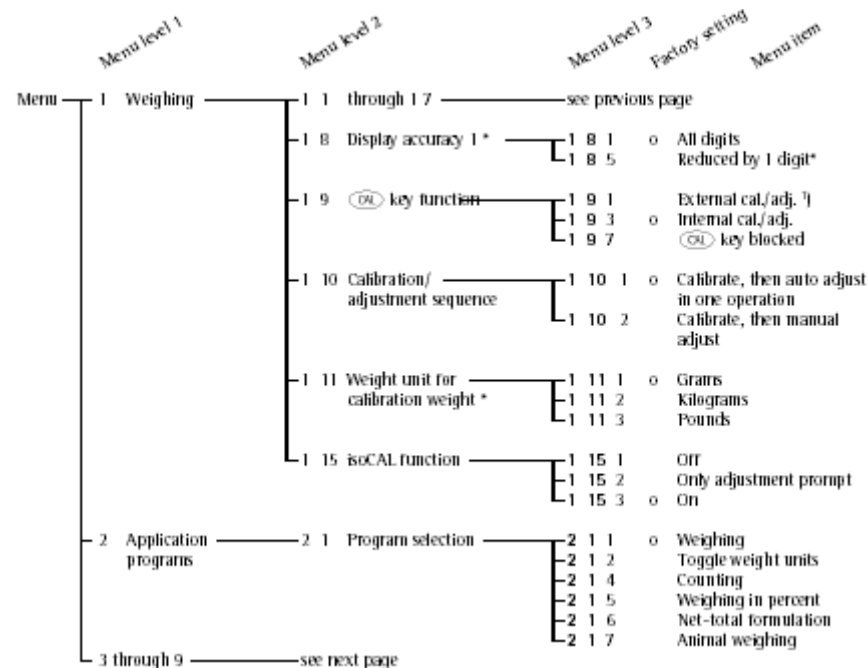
Menu level 1    Menu level 2    Menu level 3    Factory setting    Menu item

Menu — 1 Weighing — 1 1 through 1 7 — see previous page

1 8 Display accuracy 1 * — 1 8 1 o All digits
1 8 5 Reduced by 1 digit*

1 9 CAL key function — 1 9 1 External cal./adj. ¹)
1 9 3 o Internal cal./adj.
1 9 7 CAL key blocked

1 10 Calibration/ adjustment sequence — 1 10 1 o Calibrate, then auto adjust in one operation
1 10 2 Calibrate, then manual adjust

1 11 Weight unit for calibration weight * — 1 11 1 o Grams
1 11 2 Kilograms
1 11 3 Pounds

1 15 isoCAL function — 1 15 1 Off
1 15 2 Only adjustment prompt
1 15 3 o On

2 Application programs — 2 1 Program selection — 2 1 1 o Weighing
2 1 2 Toggle weight units
2 1 4 Counting
2 1 5 Weighing in percent
2 1 6 Net-total formulation
2 1 7 Animal weighing

3 through 9 — see next page